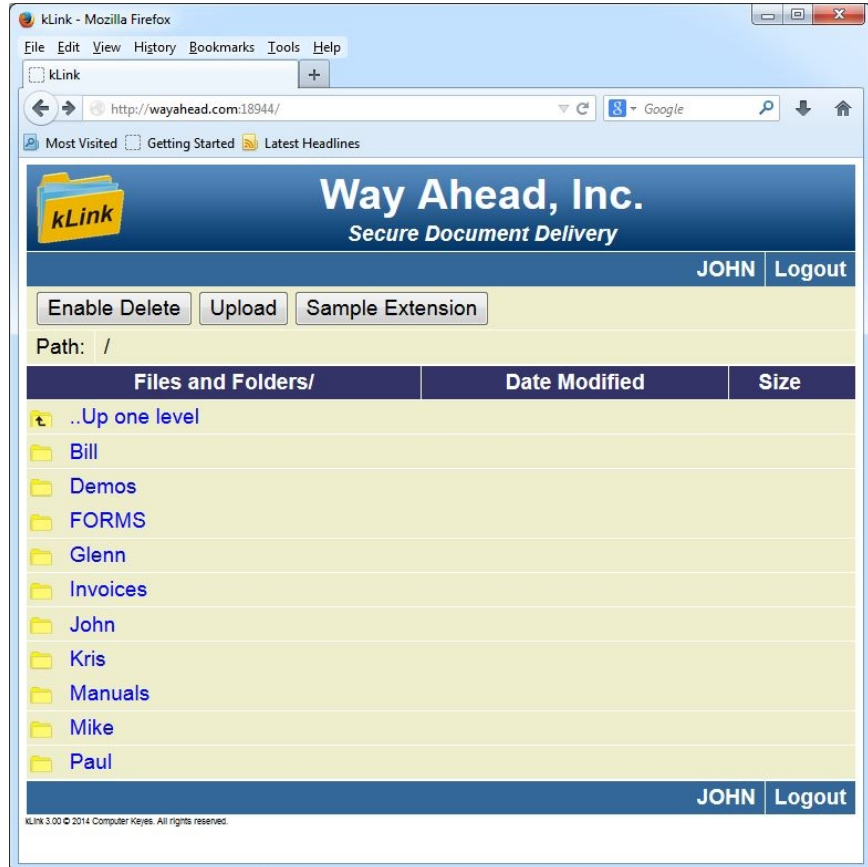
kLink - Mozilla Firefox

File Edit View History Bookmarks Tools Help

kLink +

http://wayahead.com:18944/

Google

Most Visited Getting Started Latest Headlines

kLink

Way Ahead, Inc.
Secure Document Delivery

JOHN | Logout

Enable Delete | Upload | Sample Extension

Path: /

| Files and Folders/ | Date Modified | Size |
|---|---|---|
| ..Up one level | | |
| Bill | | |
| Demos | | |
| FORMS | | |
| Glenn | | |
| Invoices | | |
| John | | |
| Kris | | |
| Manuals | | |
| Mike | | |
| Paul | | |

JOHN | Logout

kLink 3.00 © 2014 Computer Keyes. All rights reserved.